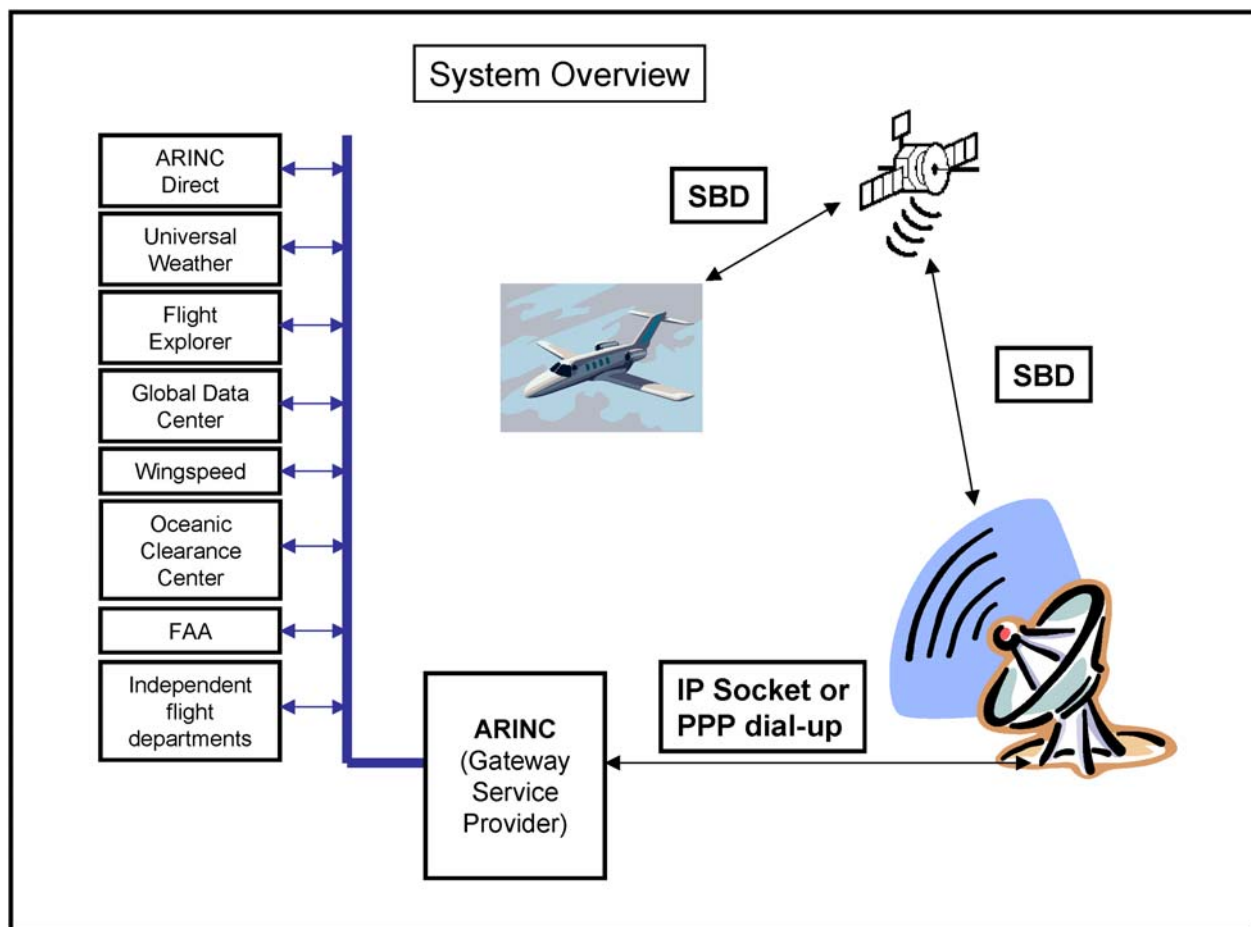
System Overview

ARINC Direct

Universal Weather

Flight Explorer

Global Data Center

Wingspeed

Oceanic Clearance Center

FAA

Independent flight departments

SBD

SBD

ARINC (Gateway Service Provider)

IP Socket or PPP dial-up